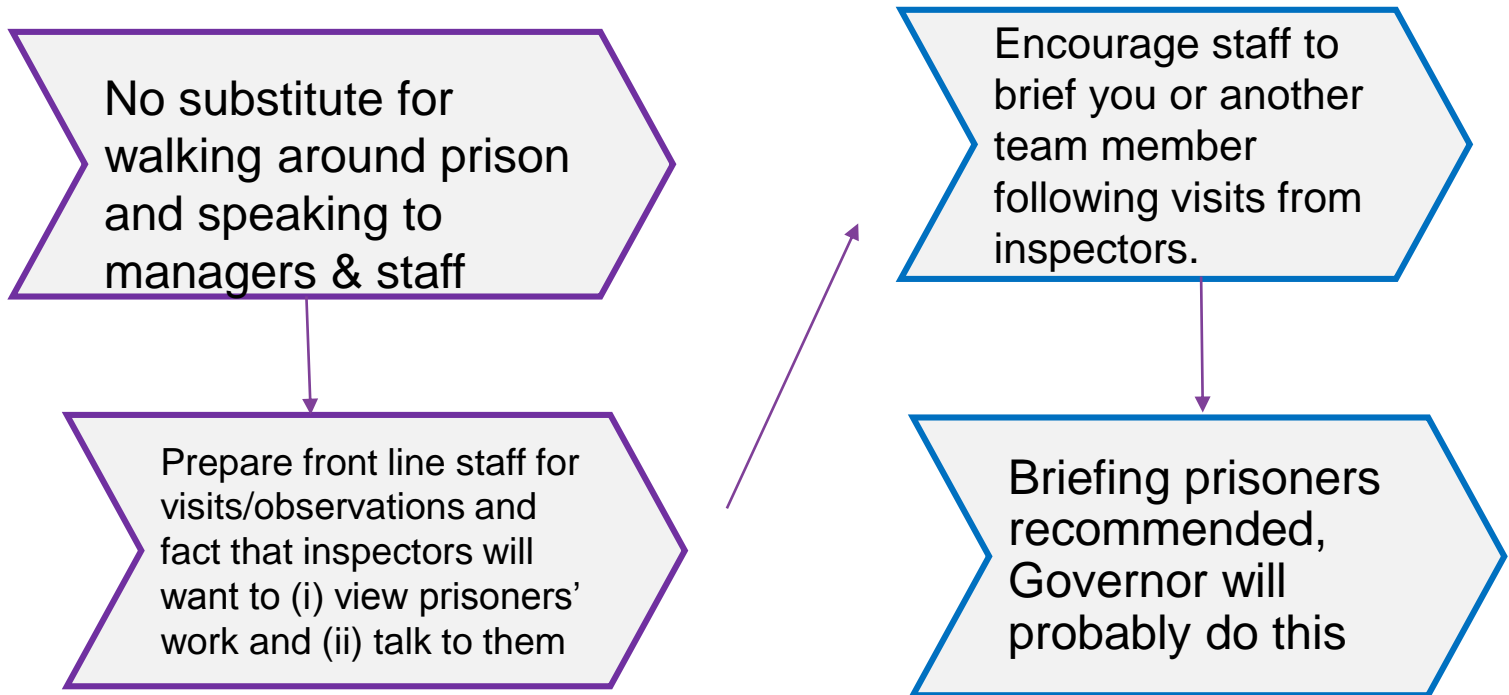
No substitute for walking around prison and speaking to managers & staff

Prepare front line staff for visits/observations and fact that inspectors will want to (i) view prisoners' work and (ii) talk to them

Encourage staff to brief you or another team member following visits from inspectors.

Briefing prisoners recommended, Governor will probably do this